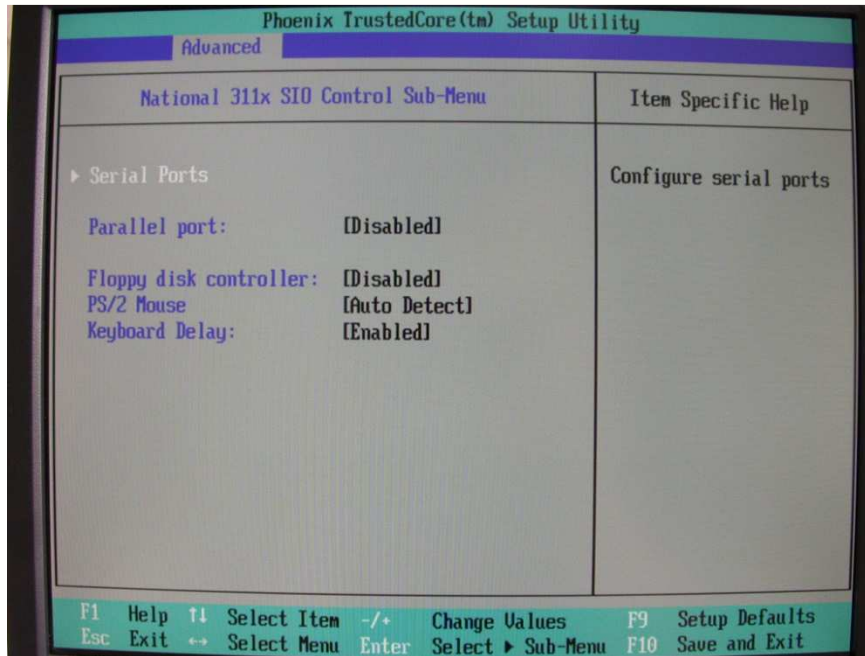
Phoenix TrustedCore(tm) Setup Utility

Advanced

National 311x SIO Control Sub-Menu

Item Specific Help

▸ Serial Ports

Configure serial ports

Parallel port: [Disabled]

Floppy disk controller: [Disabled]
PS/2 Mouse [Auto Detect]
Keyboard Delay: [Enabled]

| | | | | | | | |
|---|---|---|---|---|---|---|---|
| F1 | Help | ↑↓ | Select Item | -/+ | Change Values | F9 | Setup Defaults |
| Esc | Exit | ↔ | Select Menu | Enter | Select ▸ Sub-Menu | F10 | Save and Exit |